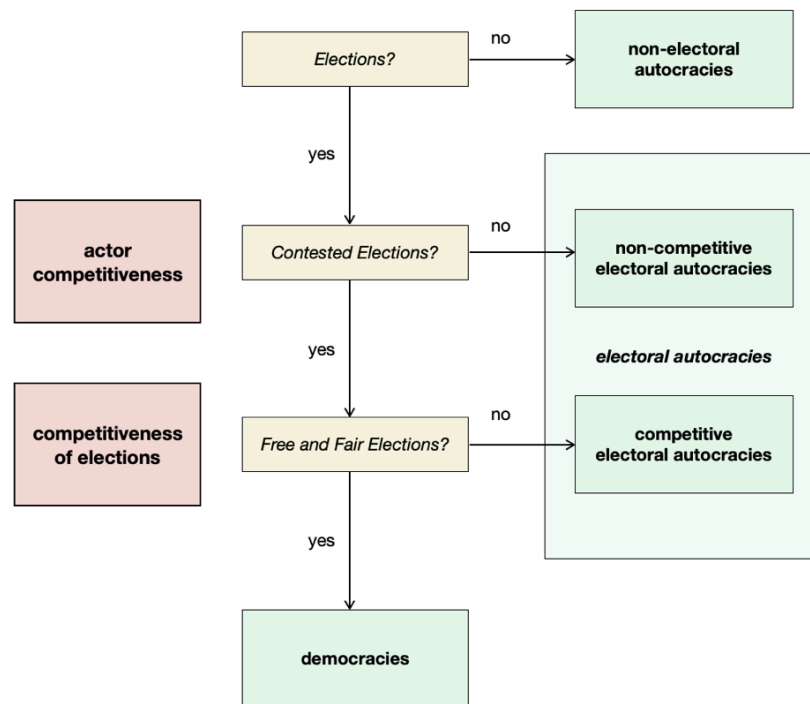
Elections?

no

non-electoral autocracies

yes

actor competitiveness

Contested Elections?

no

non-competitive electoral autocracies

yes

electoral autocracies

competitiveness of elections

Free and Fair Elections?

no

competitive electoral autocracies

yes

democracies